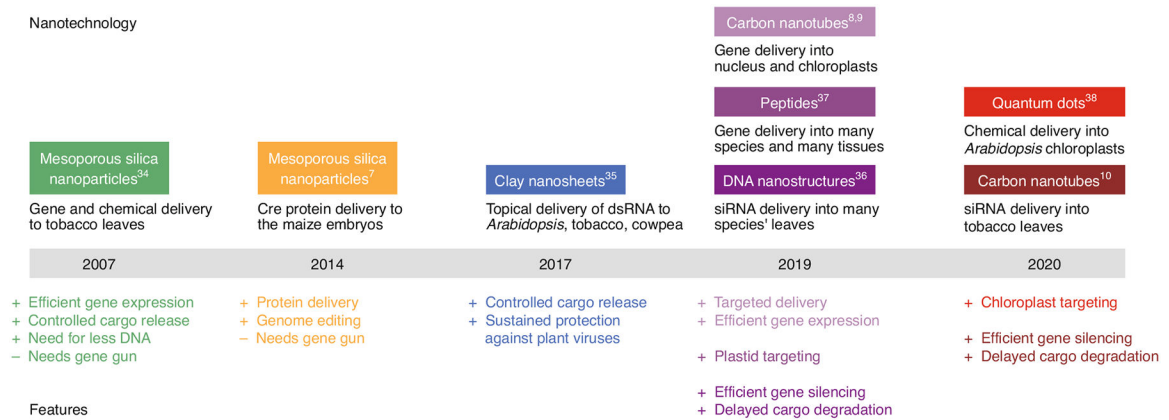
Nanotechnology

Mesoporous silica nanoparticles$^{34}$

Gene and chemical delivery to tobacco leaves

Mesoporous silica nanoparticles$^{7}$

Cre protein delivery to the maize embryos

Clay nanosheets$^{35}$

Topical delivery of dsRNA to *Arabidopsis*, tobacco, cowpea

Carbon nanotubes$^{8,9}$

Gene delivery into nucleus and chloroplasts

Peptides$^{37}$

Gene delivery into many species and many tissues

DNA nanostructures$^{36}$

siRNA delivery into many species' leaves

Quantum dots$^{38}$

Chemical delivery into *Arabidopsis* chloroplasts

Carbon nanotubes$^{10}$

siRNA delivery into tobacco leaves

2007

2014

2017

2019

2020

+ Efficient gene expression
+ Controlled cargo release
+ Need for less DNA
− Needs gene gun

+ Protein delivery
+ Genome editing
− Needs gene gun

+ Controlled cargo release
+ Sustained protection against plant viruses

+ Targeted delivery
+ Efficient gene expression

+ Plastid targeting

+ Efficient gene silencing
+ Delayed cargo degradation

+ Chloroplast targeting

+ Efficient gene silencing
+ Delayed cargo degradation

Features